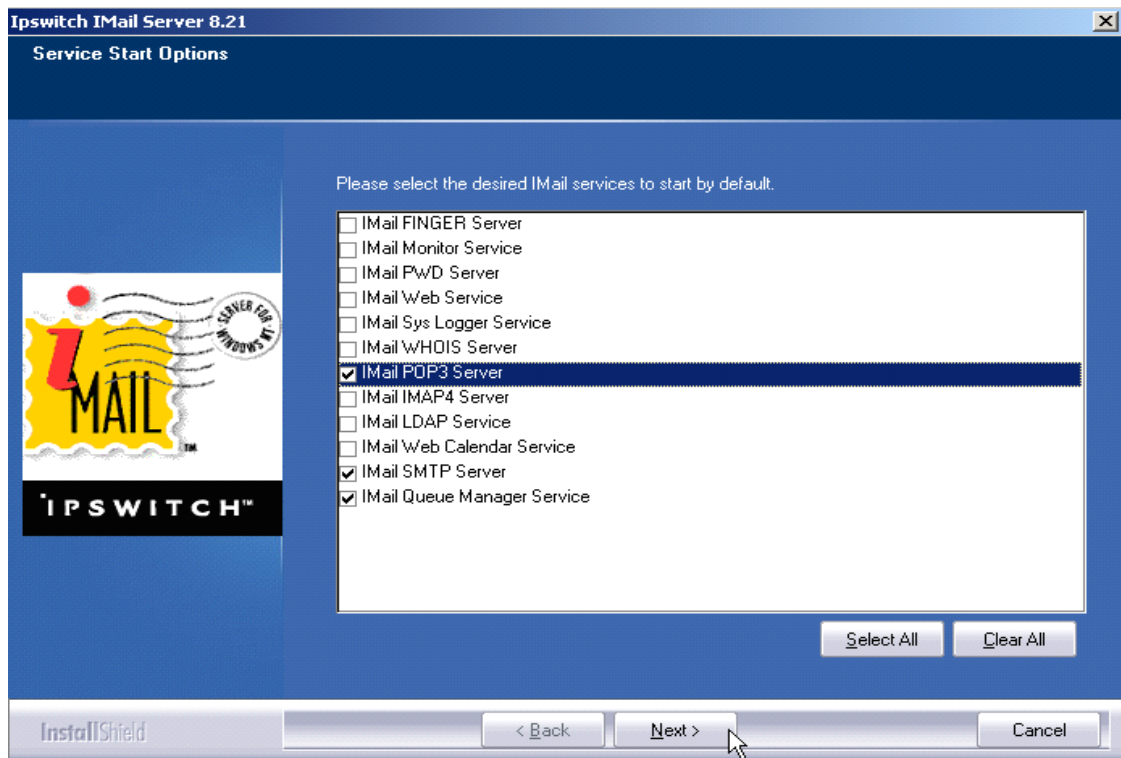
Ipswitch IMail Server 8.21

Service Start Options

Please select the desired IMail services to start by default.

IMail FINGER Server
IMail Monitor Service
IMail PWD Server
IMail Web Service
IMail Sys Logger Service
IMail WHOIS Server
IMail POP3 Server
IMail IMAP4 Server
IMail LDAP Service
IMail Web Calendar Service
IMail SMTP Server
IMail Queue Manager Service

SERVER FOR WINDOWS NT
iMAIL TM
IPSWITCH TM

Select All
Clear All

InstallShield
< Back
Next >
Cancel